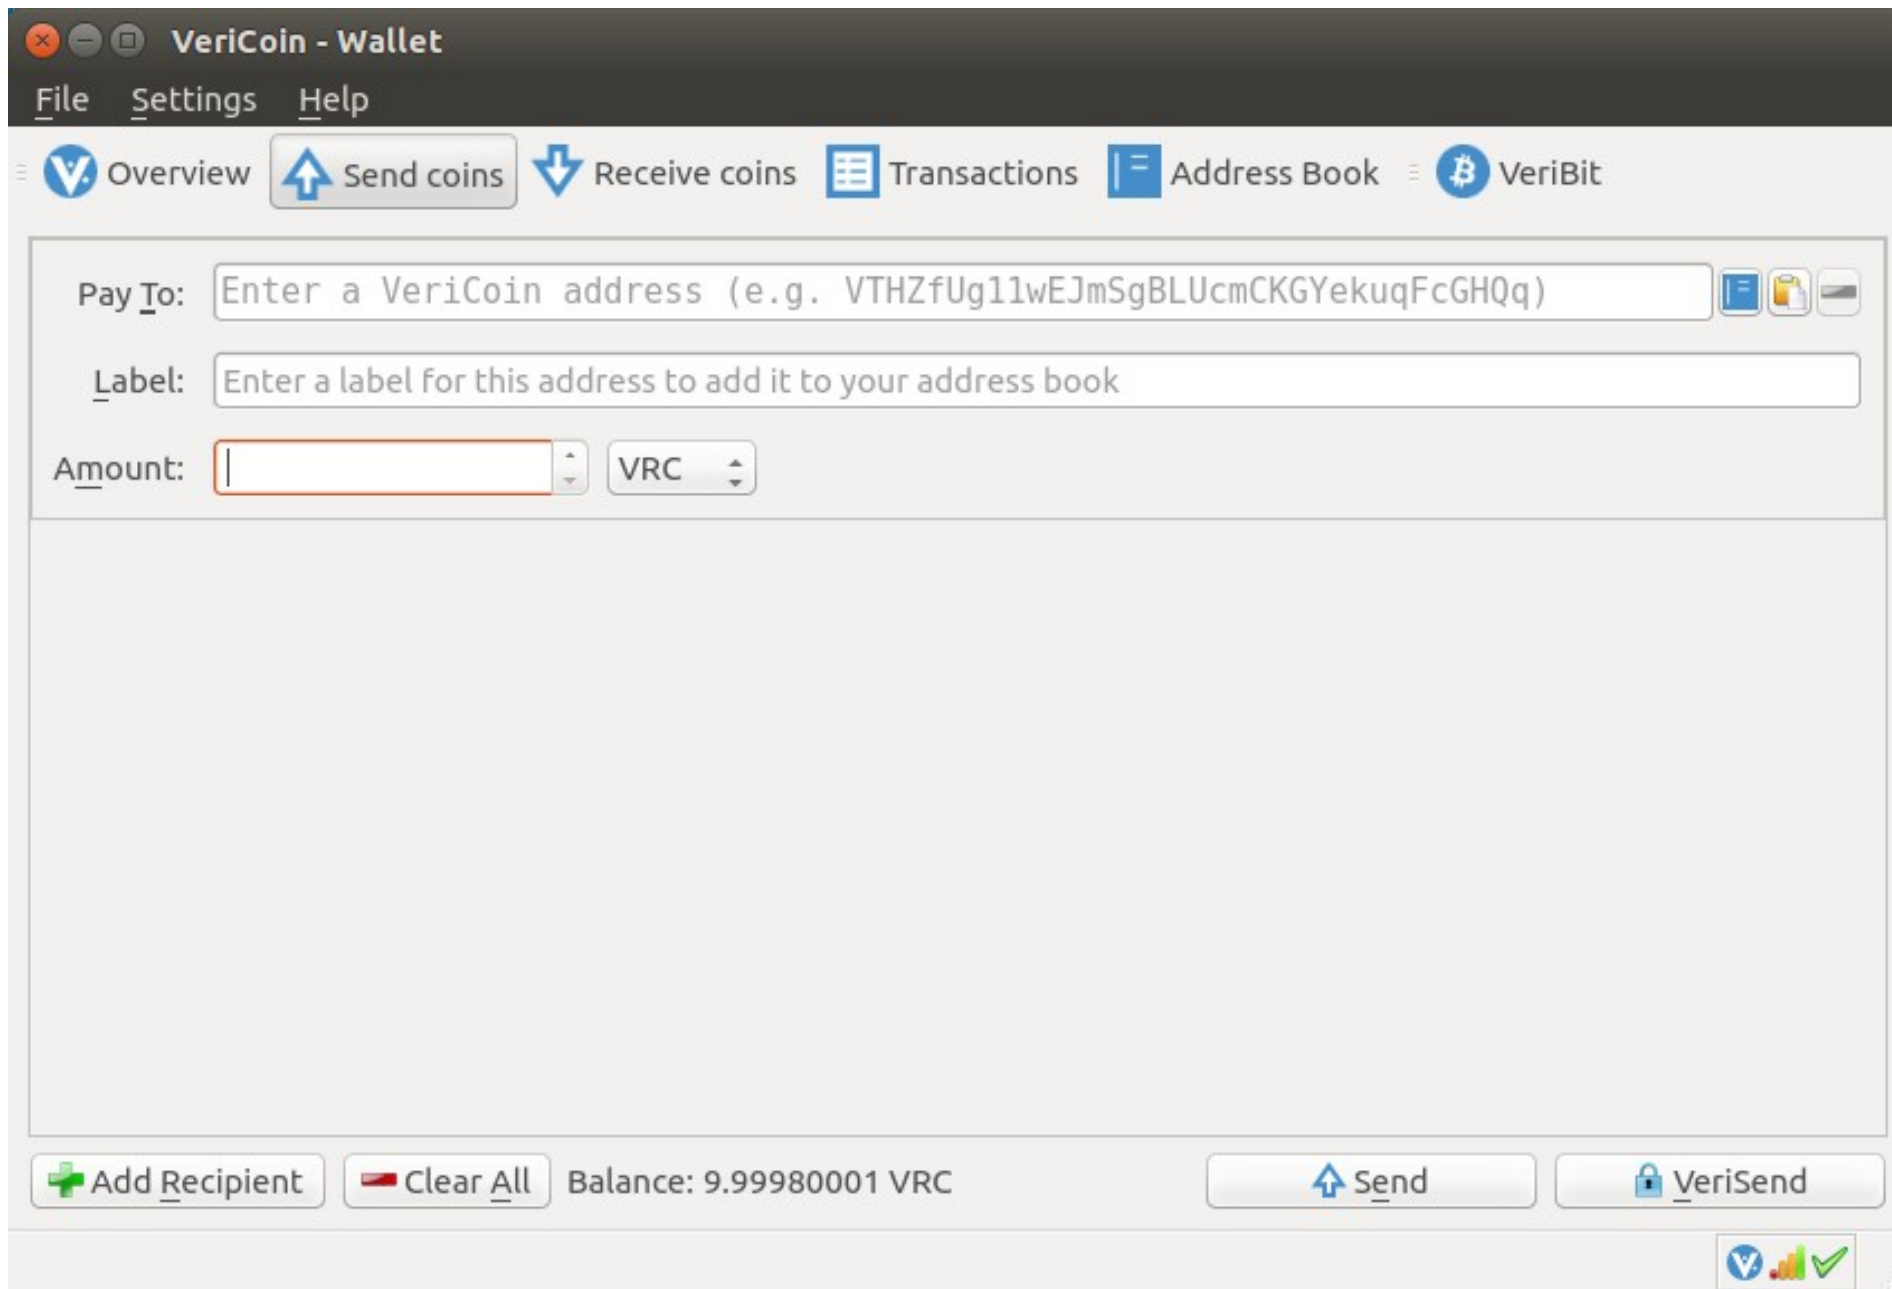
VeriCoin - Wallet

File Settings Help

Overview Send coins Receive coins Transactions Address Book VeriBit

Pay To: Enter a VeriCoin address (e.g. VTHZfUg11wEJmSgBLUcmCKGYekuqFcGHQq)

Label: Enter a label for this address to add it to your address book

Amount: VRC

Add Recipient Clear All Balance: 9.99980001 VRC Send VeriSend